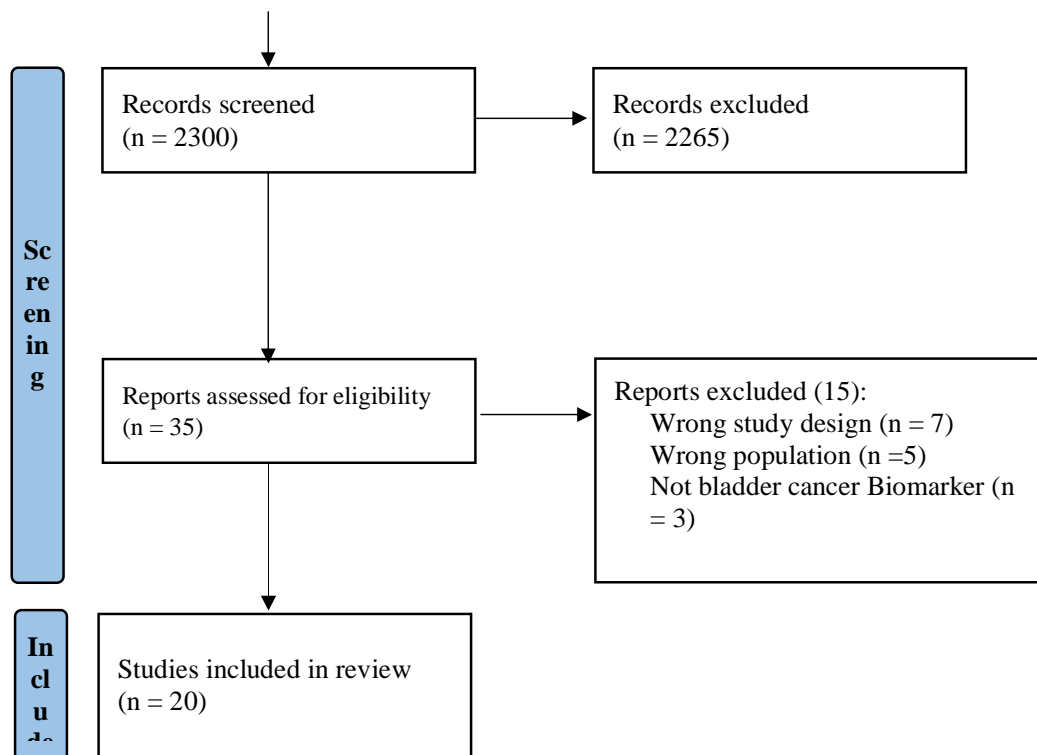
Screening

Records screened
(n = 2300)

Records excluded
(n = 2265)

Reports assessed for eligibility
(n = 35)

Reports excluded (15):
Wrong study design (n = 7)
Wrong population (n =5)
Not bladder cancer Biomarker (n = 3)

Inclu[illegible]

Studies included in review
(n = 20)